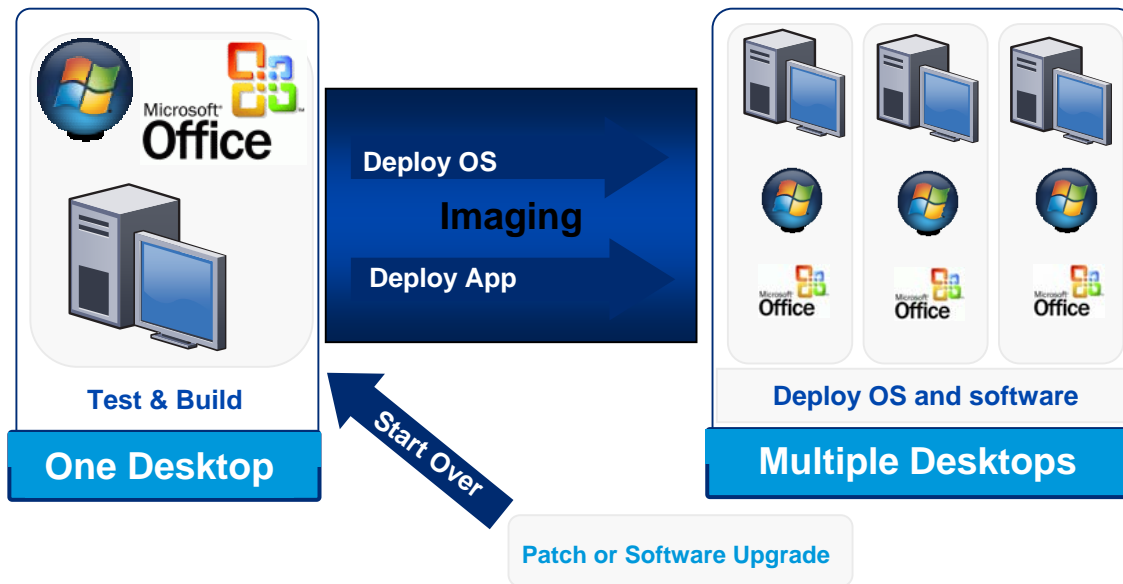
Microsoft Office

Test & Build

One Desktop

Deploy OS

Imaging

Deploy App

Start Over

Microsoft Office

Microsoft Office

Microsoft Office

Deploy OS and software

Multiple Desktops

Patch or Software Upgrade